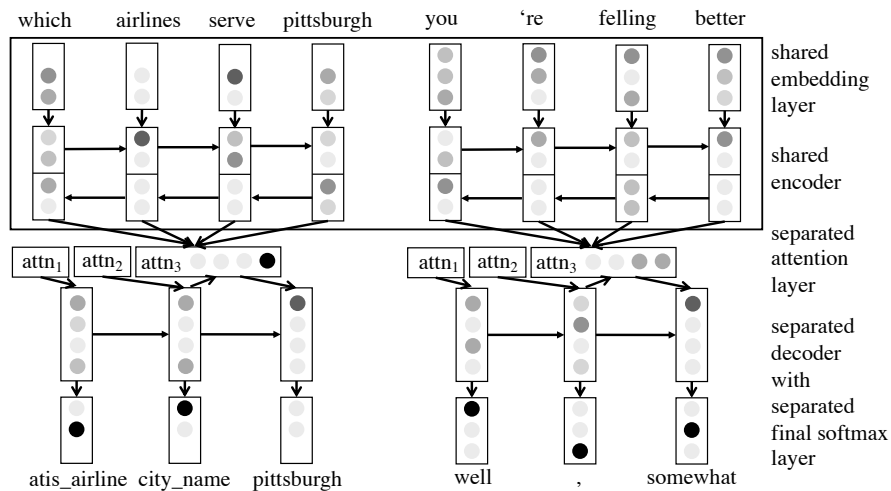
which airlines serve pittsburgh

you 're felling better

shared embedding layer

shared encoder

separated attention layer

$\text{attn}_1$ $\text{attn}_2$ $\text{attn}_3$

$\text{attn}_1$ $\text{attn}_2$ $\text{attn}_3$

separated decoder with separated final softmax layer

atis_airline city_name pittsburgh

well , somewhat